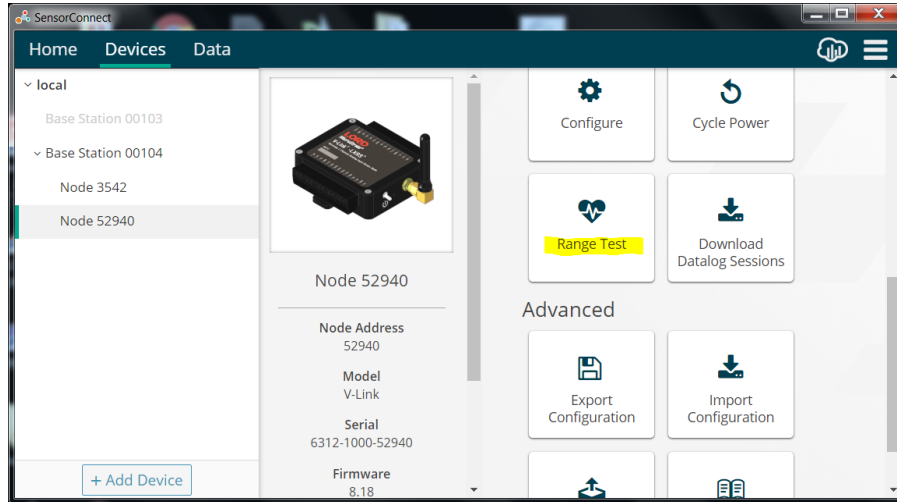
SensorConnect

Home Devices Data

local

Base Station 00103

Base Station 00104

Node 3542

Node 52940

+ Add Device

Node 52940

Node Address
52940

Model
V-Link

Serial
6312-1000-52940

Firmware
8.18

Configure

Cycle Power

Range Test

Download Datalog Sessions

Advanced

Export Configuration

Import Configuration